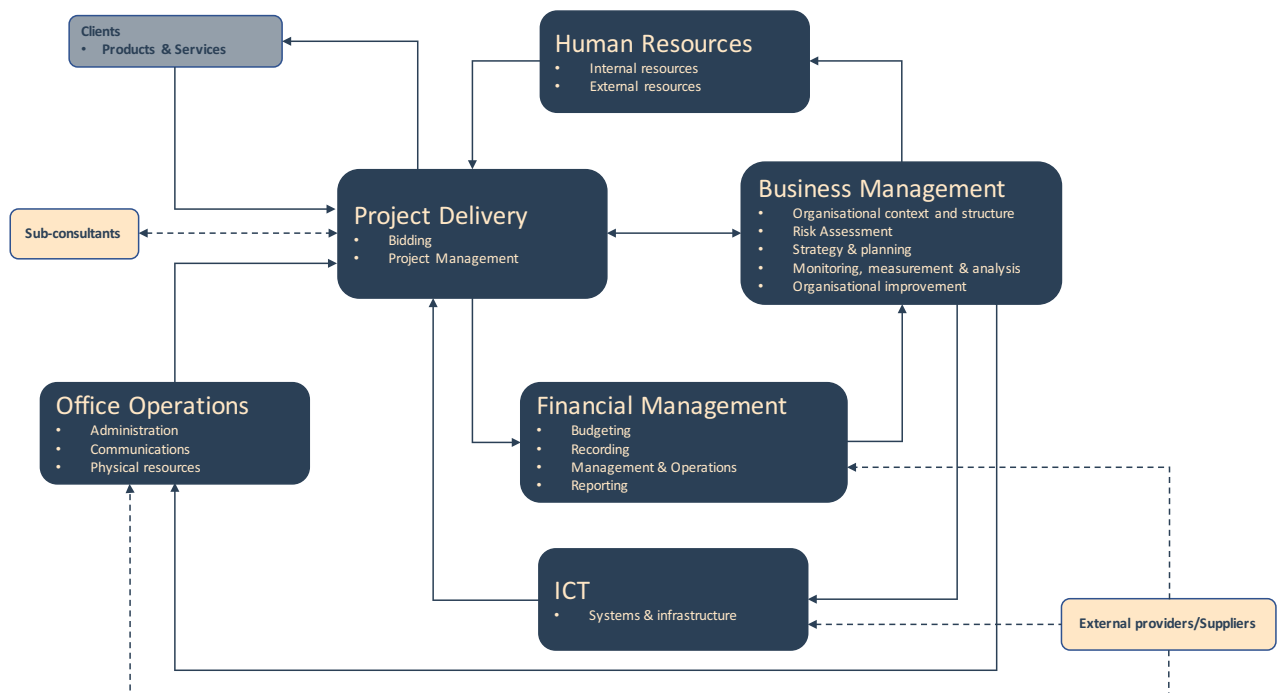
Clients
• Products & Services

Human Resources
• Internal resources
• External resources

Sub-consultants

Project Delivery
• Bidding
• Project Management

Business Management
• Organisational context and structure
• Risk Assessment
• Strategy & planning
• Monitoring, measurement & analysis
• Organisational improvement

Office Operations
• Administration
• Communications
• Physical resources

Financial Management
• Budgeting
• Recording
• Management & Operations
• Reporting

ICT
• Systems & infrastructure

External providers/Suppliers